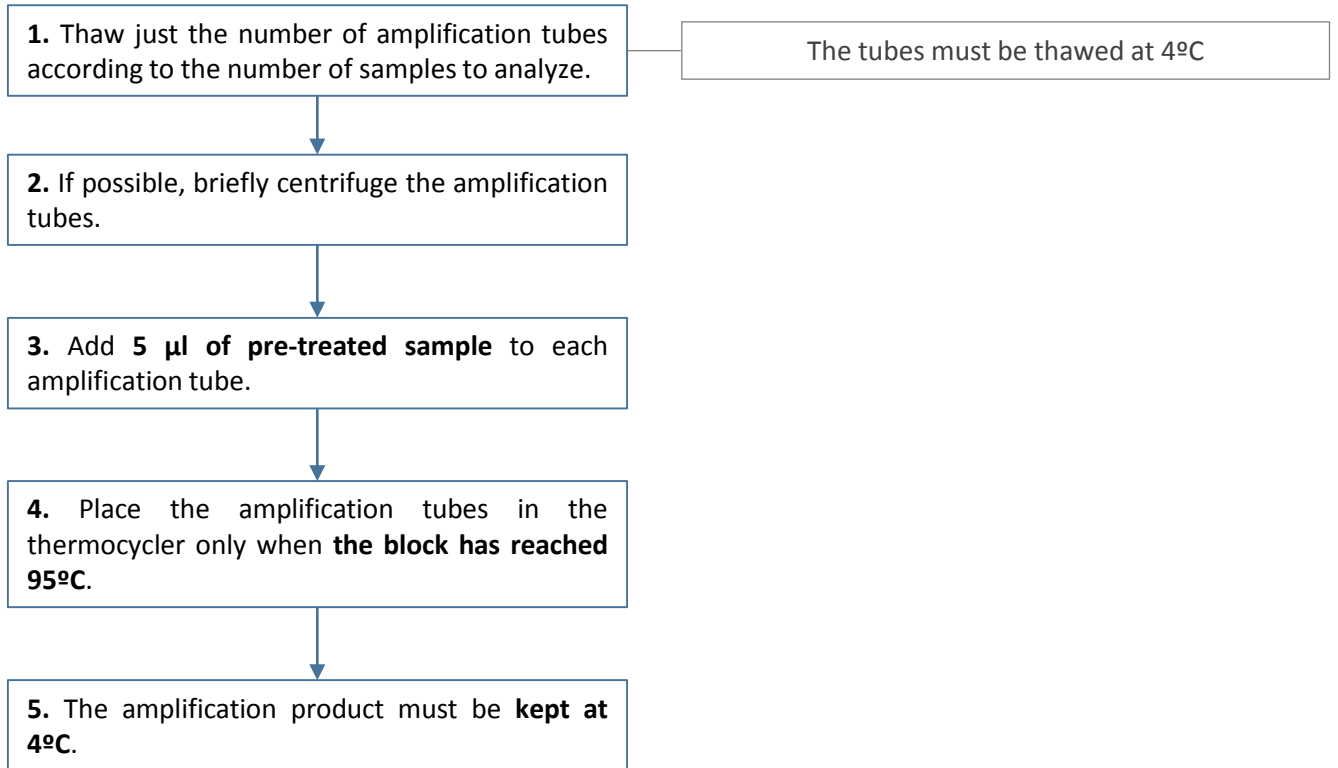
**1.** Thaw just the number of amplification tubes according to the number of samples to analyze.

The tubes must be thawed at 4ºC

**2.** If possible, briefly centrifuge the amplification tubes.

**3.** Add **5 µl of pre-treated sample** to each amplification tube.

**4.** Place the amplification tubes in the thermocycler only when **the block has reached 95ºC**.

**5.** The amplification product must be **kept at 4ºC**.